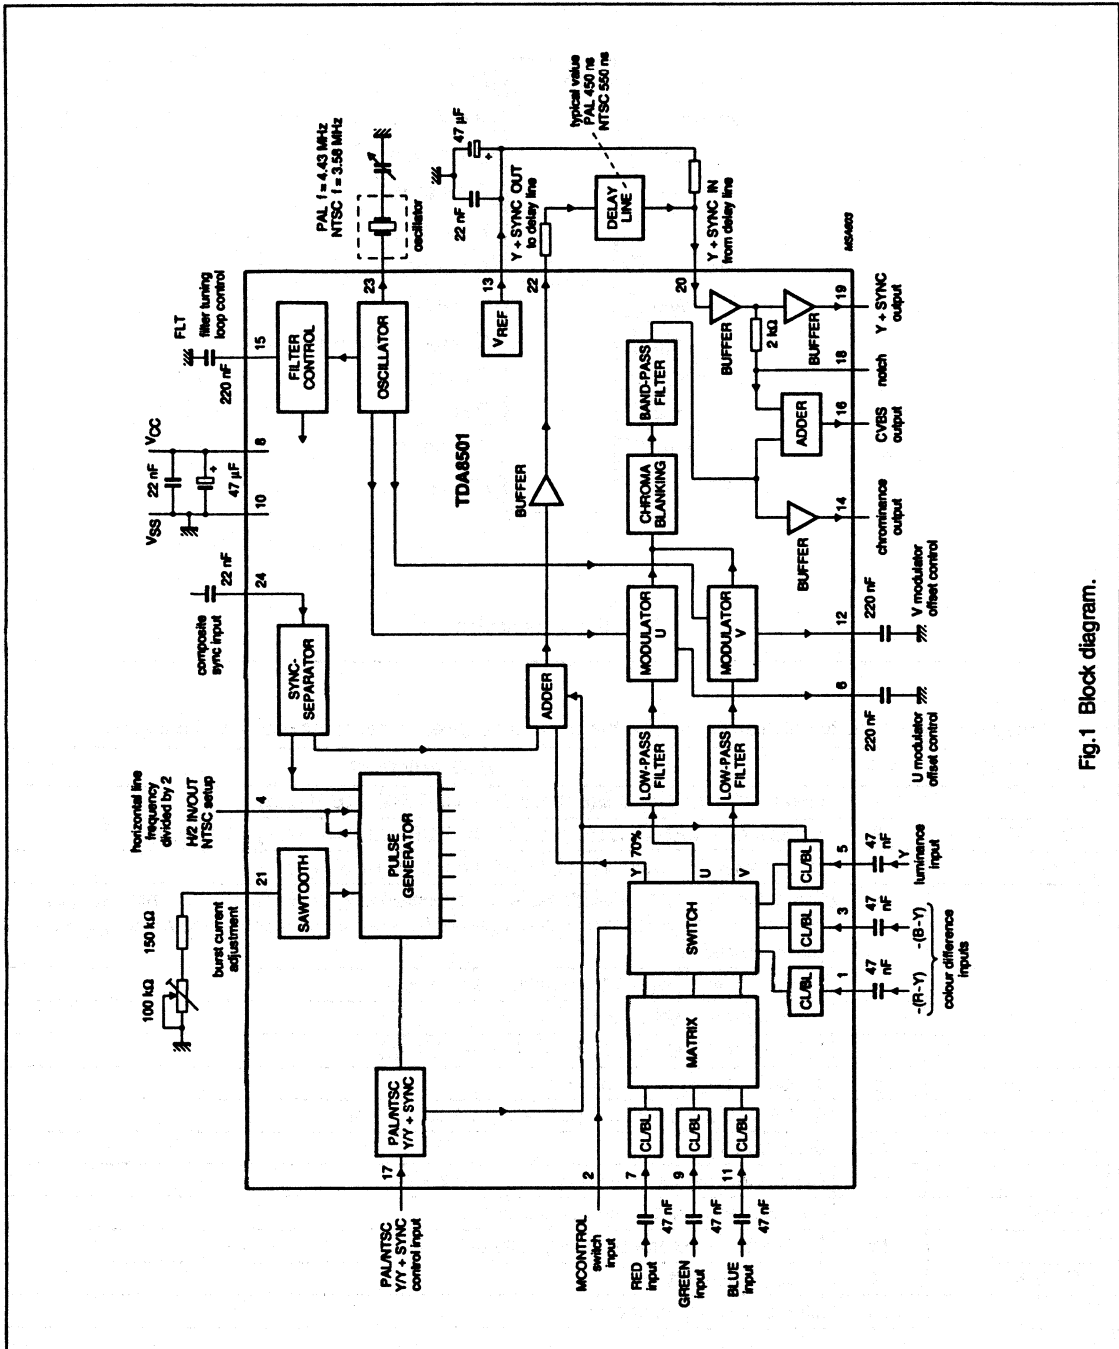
PAL f = 4.43 MHz
NTSC f = 3.58 MHz

oscillator

47 µF

22 nF

typical value
PAL 450 ns
NTSC 550 ns

DELAY LINE

Y + SYNC OUT to delay line

Y + SYNC IN from delay line

MSA603

FLT
filter tuning loop control
220 nF
15
FILTER CONTROL

23
OSCILLATOR

13
$V_{REF}$

22

20

$V_{CC}$
8
22 nF
47 µF
10
$V_{SS}$

TDA8501

BUFFER

BAND-PASS FILTER

CHROMA BLANKING

BUFFER
2 kΩ
BUFFER
19
Y + SYNC output
18
notch
ADDER
16
CVBS output
BUFFER
14
chrominance output

22 nF
24
composite sync input

SYNC-SEPARATOR

ADDER

MODULATOR U

MODULATOR V

12
220 nF
V modulator offset control

6
220 nF
U modulator offset control

horizontal line frequency divided by 2
H/2 IN/OUT NTSC setup
4

PULSE GENERATOR

LOW-PASS FILTER

LOW-PASS FILTER

70%

Y
U
V

CL/BL
5
47 nF
Y
luminance input

21
SAWTOOTH

150 kΩ
100 kΩ
burst current adjustment

SWITCH

CL/BL
3
47 nF
-(B-Y)

CL/BL
1
47 nF
-(R-Y)

colour difference inputs

MATRIX

PAL/NTSC Y/Y + SYNC
17
PAL/NTSC Y/Y + SYNC control input

2
MCONTROL switch input

CL/BL
7
47 nF
RED input

CL/BL
9
47 nF
GREEN input

CL/BL
11
47 nF
BLUE input

Fig.1 Block diagram.